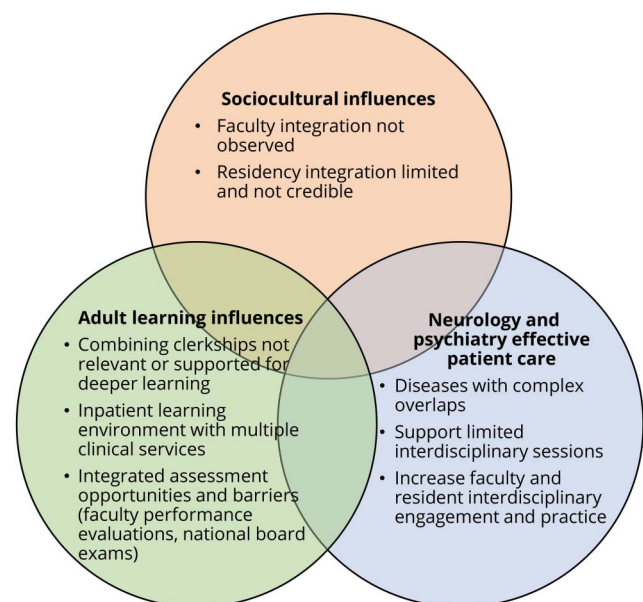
Sociocultural influences

- Faculty integration not observed
- Residency integration limited and not credible

Adult learning influences

- Combining clerkships not relevant or supported for deeper learning
- Inpatient learning environment with multiple clinical services
- Integrated assessment opportunities and barriers (faculty performance evaluations, national board exams)

Neurology and psychiatry effective patient care

- Diseases with complex overlaps
- Support limited interdisciplinary sessions
- Increase faculty and resident interdisciplinary engagement and practice